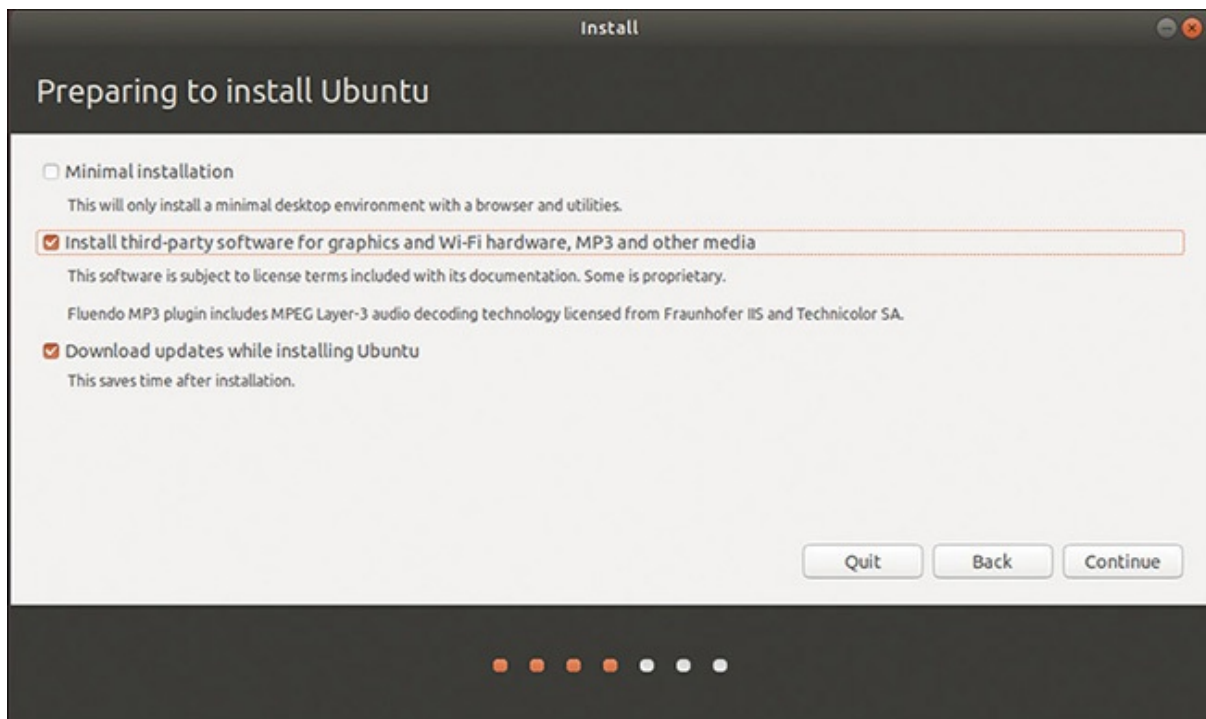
Install

Preparing to install Ubuntu

Minimal installation

This will only install a minimal desktop environment with a browser and utilities.

Install third-party software for graphics and Wi-Fi hardware, MP3 and other media

This software is subject to license terms included with its documentation. Some is proprietary.

Fluendo MP3 plugin includes MPEG Layer-3 audio decoding technology licensed from Fraunhofer IIS and Technicolor SA.

Download updates while installing Ubuntu

This saves time after installation.

Quit

Back

Continue